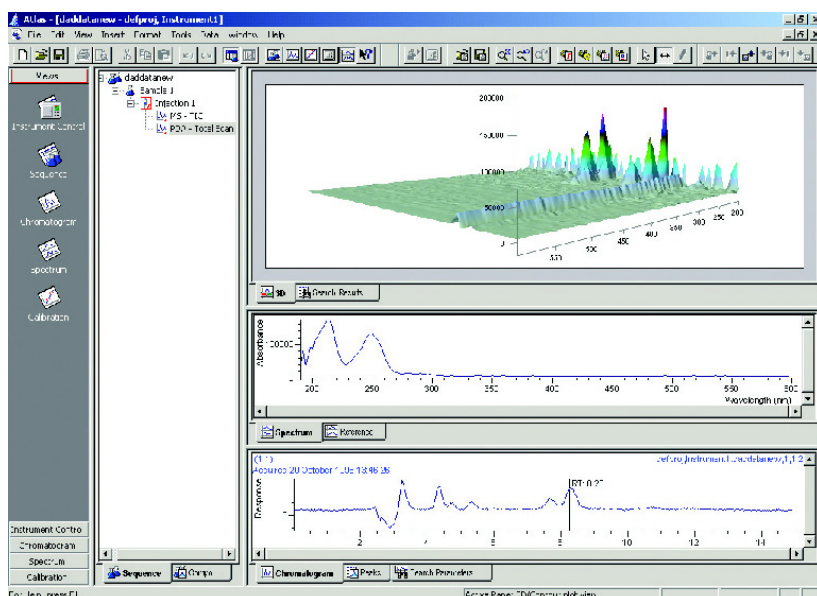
Atlas - [daddatanew - defproj, Instrument1]

File Edit View Insert Format Tools Data window Help

Views

Instrument Control

Sequence

Chromatogram

Spectrum

Calibration

Instrument Control

Chromatogram

Spectrum

Calibration

daddatanew
Sample 1
Injection 1
MS - TIC
PDA - Total Scan

Sequence
Groups

200000
150000
100000
50000
0
200
300
350
400
450
500
550

3D
Search Results

Absorbance
20000
200
250
300
350
400
450
500
550
600
Wavelength (nm)

Spectrum
Reference

(1:1)
Acquired 20 October 1998 13:46:38
defproj,instrument1,daddatanew,1,1,2
Response
RT: 9.27
2
4
6
8
10
12
14

Chromatogram
Peaks
Search Parameters

For Help, press F1
Active Pane: 3D/Contour plot view